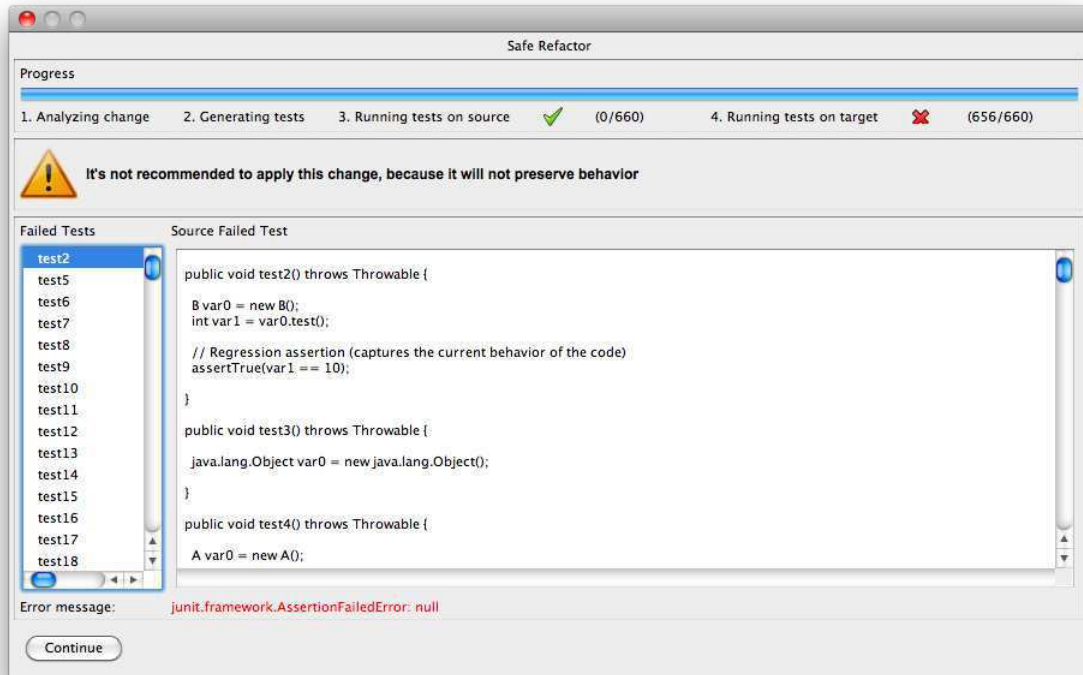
Safe Refactor

Progress

1. Analyzing change
2. Generating tests
3. Running tests on source
(0/660)
4. Running tests on target
(656/660)

It's not recommended to apply this change, because it will not preserve behavior

Failed Tests

test2
test5
test6
test7
test8
test9
test10
test11
test12
test13
test14
test15
test16
test17
test18

Source Failed Test

public void test2() throws Throwable {

B var0 = new B();
int var1 = var0.test();

// Regression assertion (captures the current behavior of the code)
assertTrue(var1 == 10);

}

public void test3() throws Throwable {

java.lang.Object var0 = new java.lang.Object();

}

public void test4() throws Throwable {

A var0 = new A();

Error message: junit.framework.AssertionFailedError: null

Continue